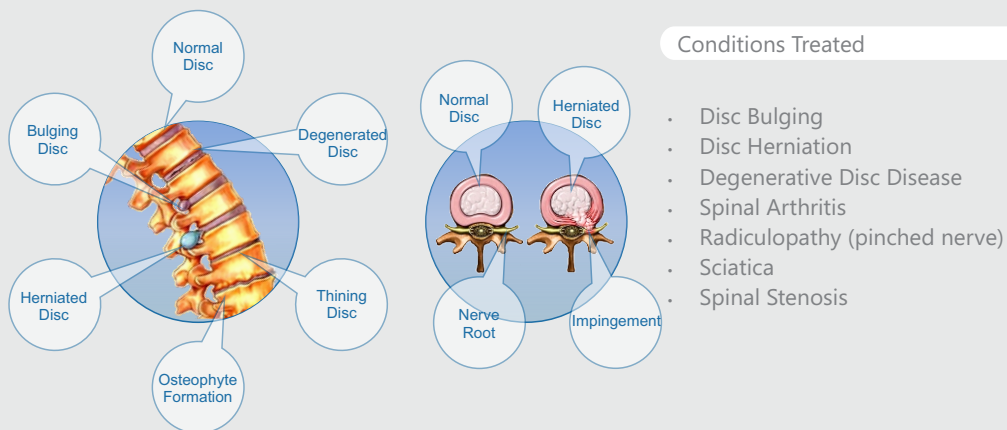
Normal Disc

Bulging Disc

Degenerated Disc

Herniated Disc

Thining Disc

Osteophyte Formation

Normal Disc

Herniated Disc

Nerve Root

Impingement

Conditions Treated

- Disc Bulging
- Disc Herniation
- Degenerative Disc Disease
- Spinal Arthritis
- Radiculopathy (pinched nerve)
- Sciatica
- Spinal Stenosis